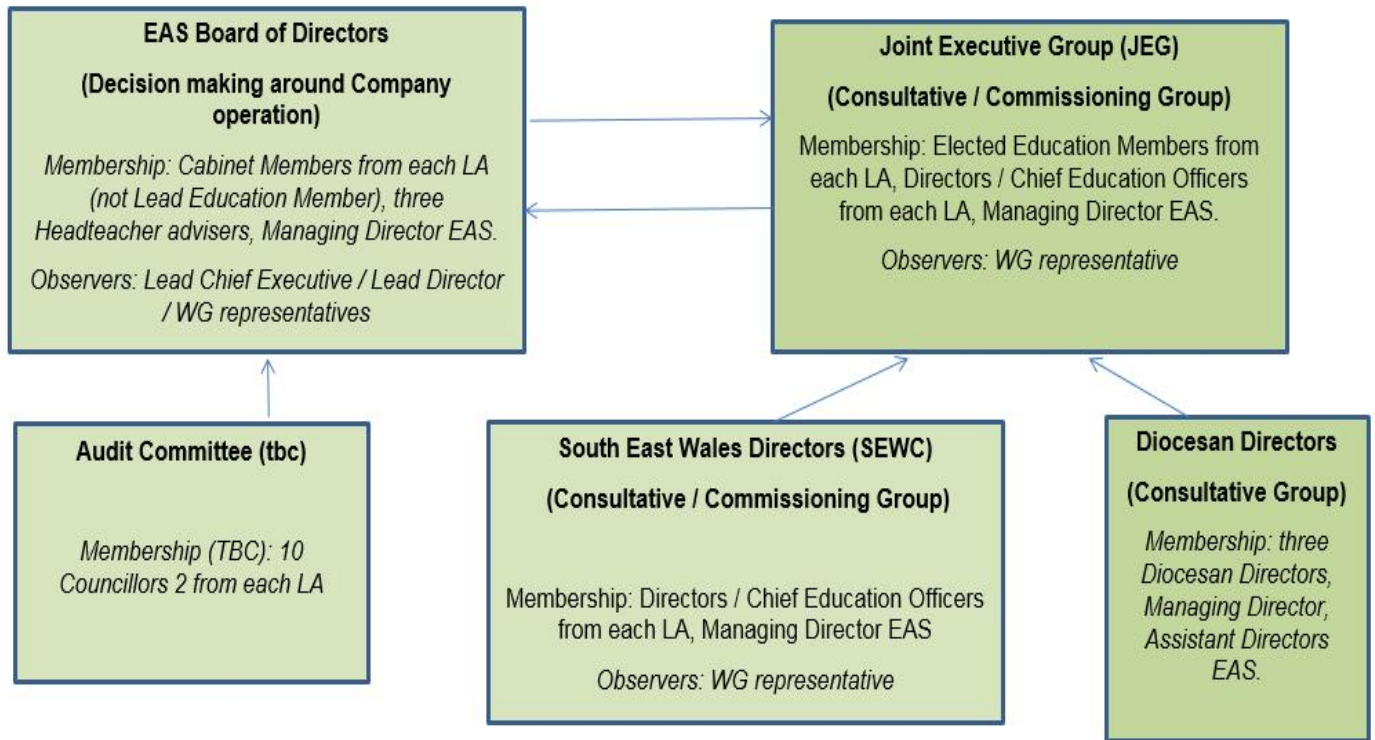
EAS Board of Directors

(Decision making around Company operation)

Membership: Cabinet Members from each LA (not Lead Education Member), three Headteacher advisers, Managing Director EAS.

Observers: Lead Chief Executive / Lead Director / WG representatives

Joint Executive Group (JEG)

(Consultative / Commissioning Group)

Membership: Elected Education Members from each LA, Directors / Chief Education Officers from each LA, Managing Director EAS.

Observers: WG representative

Audit Committee (tbc)

Membership (TBC): 10 Councillors 2 from each LA

South East Wales Directors (SEWC)

(Consultative / Commissioning Group)

Membership: Directors / Chief Education Officers from each LA, Managing Director EAS

Observers: WG representative

Diocesan Directors

(Consultative Group)

Membership: three Diocesan Directors, Managing Director, Assistant Directors EAS.